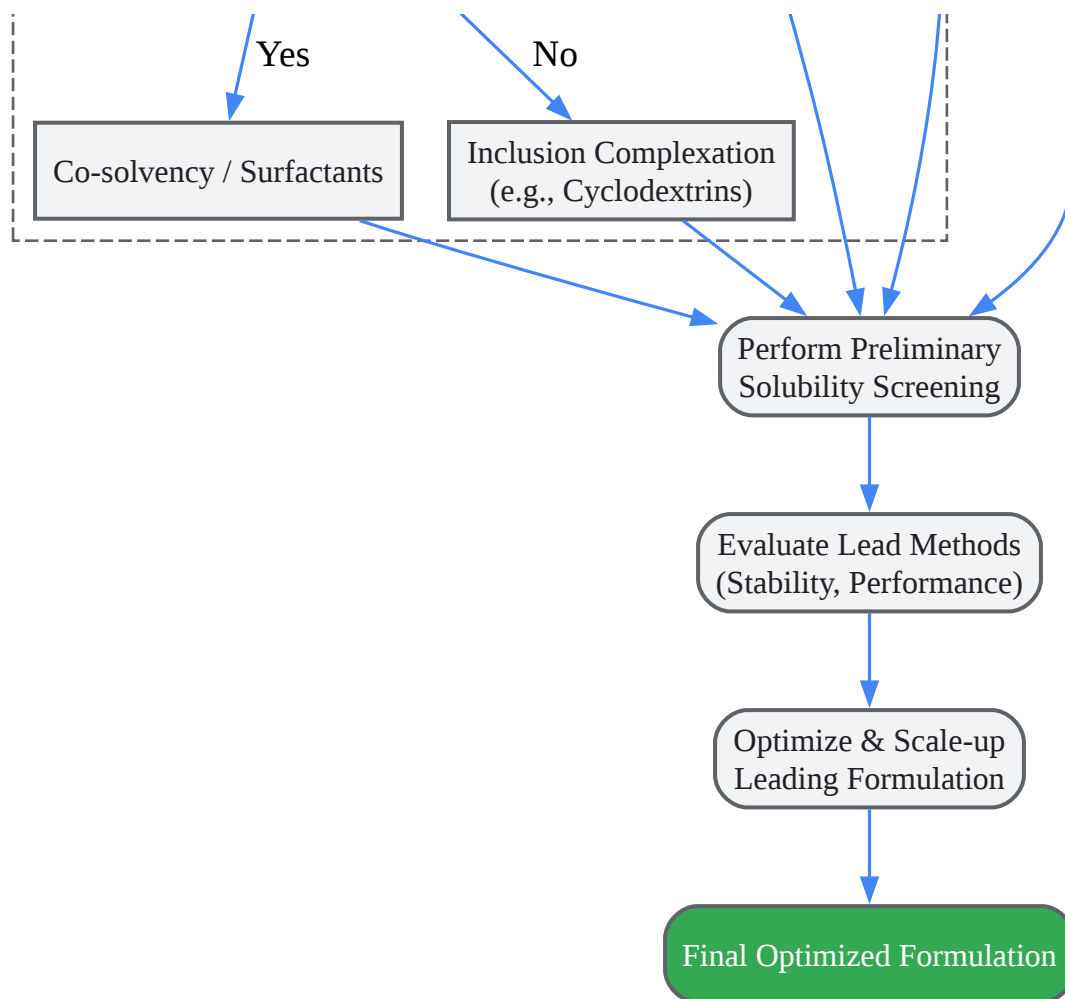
Yes

No

Co-solvency / Surfactants

Inclusion Complexation (e.g., Cyclodextrins)

Perform Preliminary Solubility Screening

Evaluate Lead Methods (Stability, Performance)

Optimize & Scale-up Leading Formulation

Final Optimized Formulation